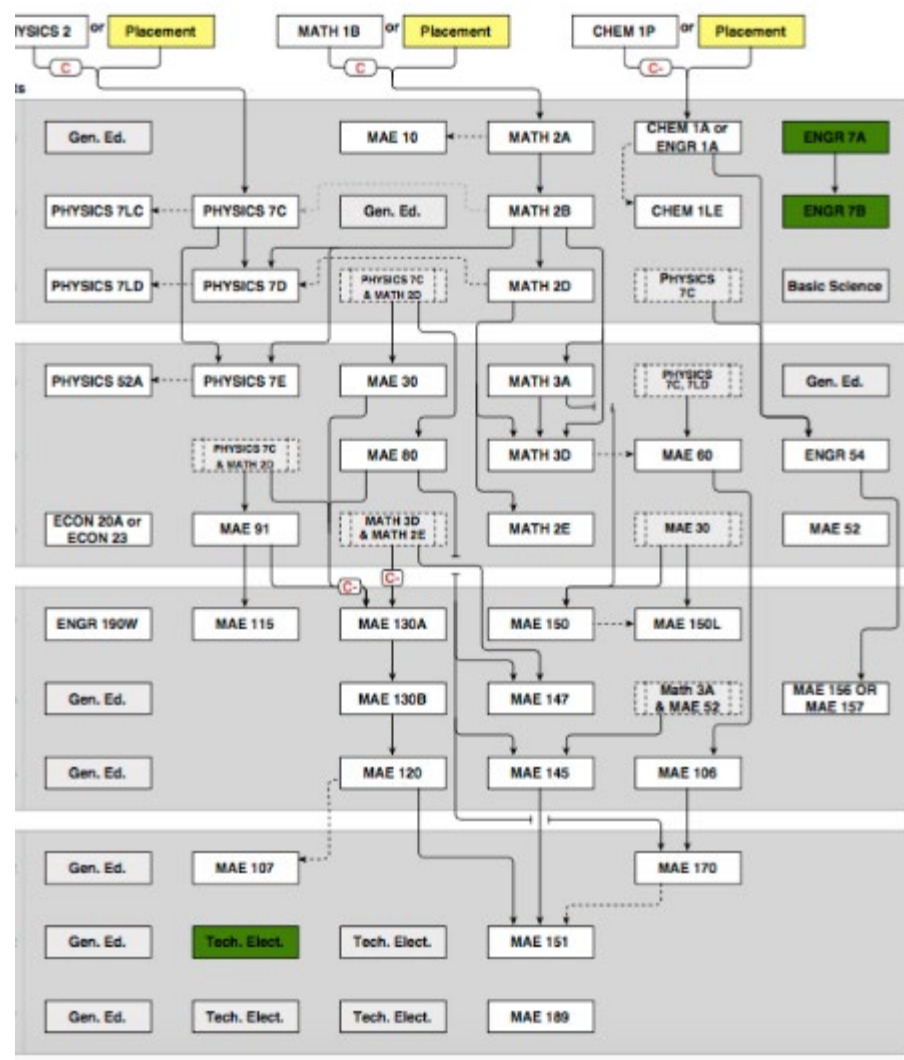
YSICS 2 or Placement
C
MATH 1B or Placement
C
CHEM 1P or Placement
C-
ts

Gen. Ed.
MAE 10
MATH 2A
CHEM 1A or ENGR 1A
ENGR 7A

PHYSICS 7LC
PHYSICS 7C
Gen. Ed.
MATH 2B
CHEM 1LE
ENGR 7B

PHYSICS 7LD
PHYSICS 7D
PHYSICS 7C & MATH 2D
MATH 2D
PHYSICS 7C
Basic Science

PHYSICS 52A
PHYSICS 7E
MAE 30
MATH 3A
PHYSICS 7C, 7LD
Gen. Ed.

PHYSICS 7C & MATH 2D
MAE 80
MATH 3D
MAE 60
ENGR 54

ECON 20A or ECON 23
MAE 91
MATH 3D & MATH 2E
MATH 2E
MAE 30
MAE 52

C-
C-

ENGR 190W
MAE 115
MAE 130A
MAE 150
MAE 150L

Gen. Ed.
MAE 130B
MAE 147
Math 3A & MAE 52
MAE 156 OR MAE 157

Gen. Ed.
MAE 120
MAE 145
MAE 106

Gen. Ed.
MAE 107
MAE 170

Gen. Ed.
Tech. Elect.
Tech. Elect.
MAE 151

Gen. Ed.
Tech. Elect.
Tech. Elect.
MAE 189